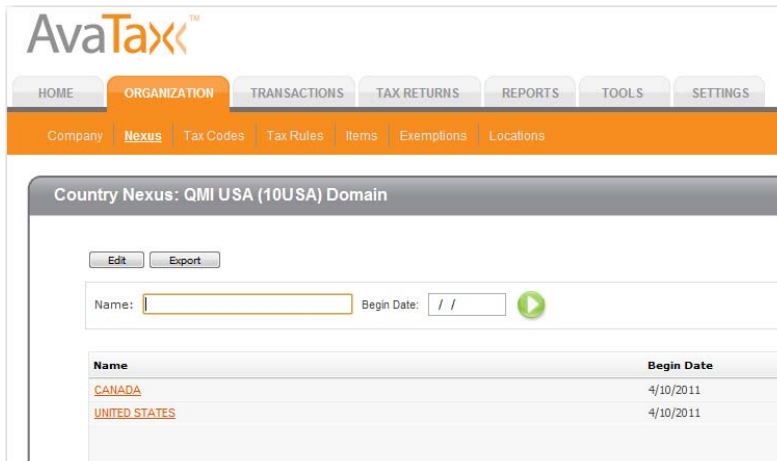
AvaTax™

HOME ORGANIZATION TRANSACTIONS TAX RETURNS REPORTS TOOLS SETTINGS

Company Nexus Tax Codes Tax Rules Items Exemptions Locations

Country Nexus: QMI USA (10USA) Domain

Edit Export

Name: Begin Date: / /

| Name | Begin Date |
|---|---|
| CANADA | 4/10/2011 |
| UNITED STATES | 4/10/2011 |